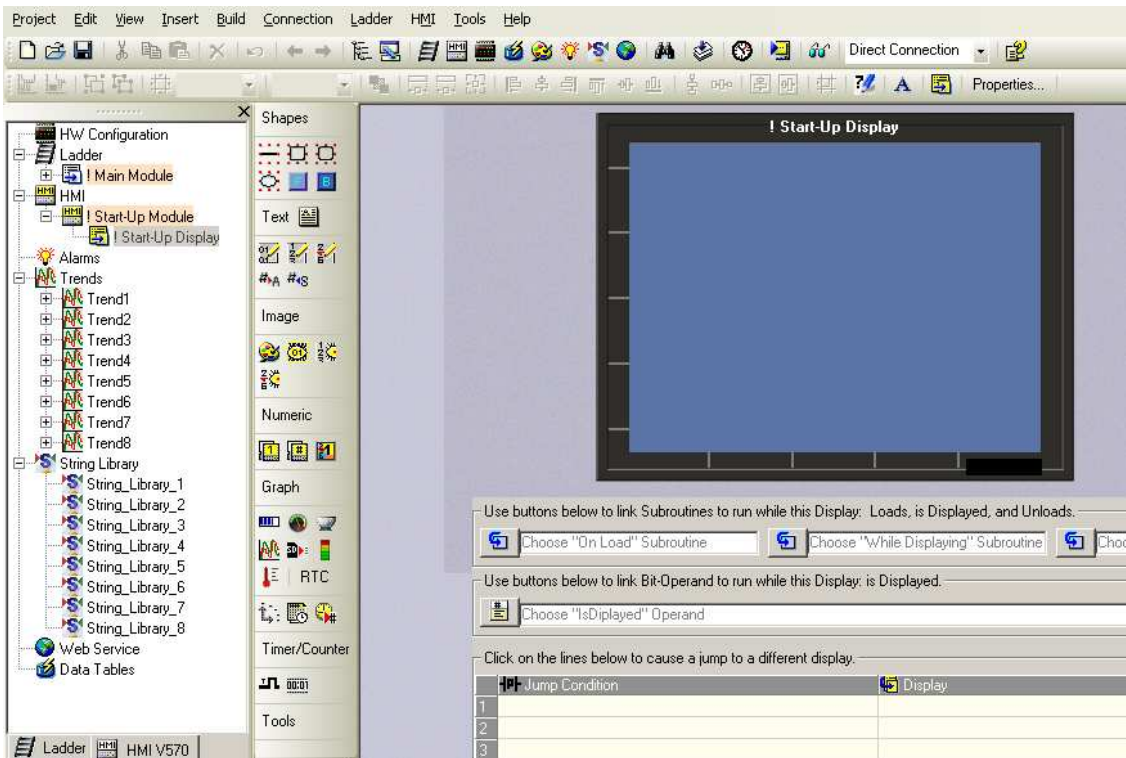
Project Edit View Insert Build Connection Ladder HMI Tools Help

Direct Connection

Properties...

HW Configuration
Ladder
! Main Module
HMI
! Start-Up Module
! Start-Up Display
Alarms
Trends
Trend1
Trend2
Trend3
Trend4
Trend5
Trend6
Trend7
Trend8
String Library
String_Library_1
String_Library_2
String_Library_3
String_Library_4
String_Library_5
String_Library_6
String_Library_7
String_Library_8
Web Service
Data Tables

Ladder HMI V570

Shapes
Text
Image
Numeric
Graph
RTC
Timer/Counter
Tools

! Start-Up Display

Use buttons below to link Subroutines to run while this Display: Loads, is Displayed, and Unloads.
Choose "On Load" Subroutine
Choose "While Displaying" Subroutine
Choo

Use buttons below to link Bit-Operand to run while this Display: is Displayed.
Choose "IsDiplayed" Operand

Click on the lines below to cause a jump to a different display.

| | Jump Condition | Display |
|---|---|---|
| 1 | | |
| 2 | | |
| 3 | | |